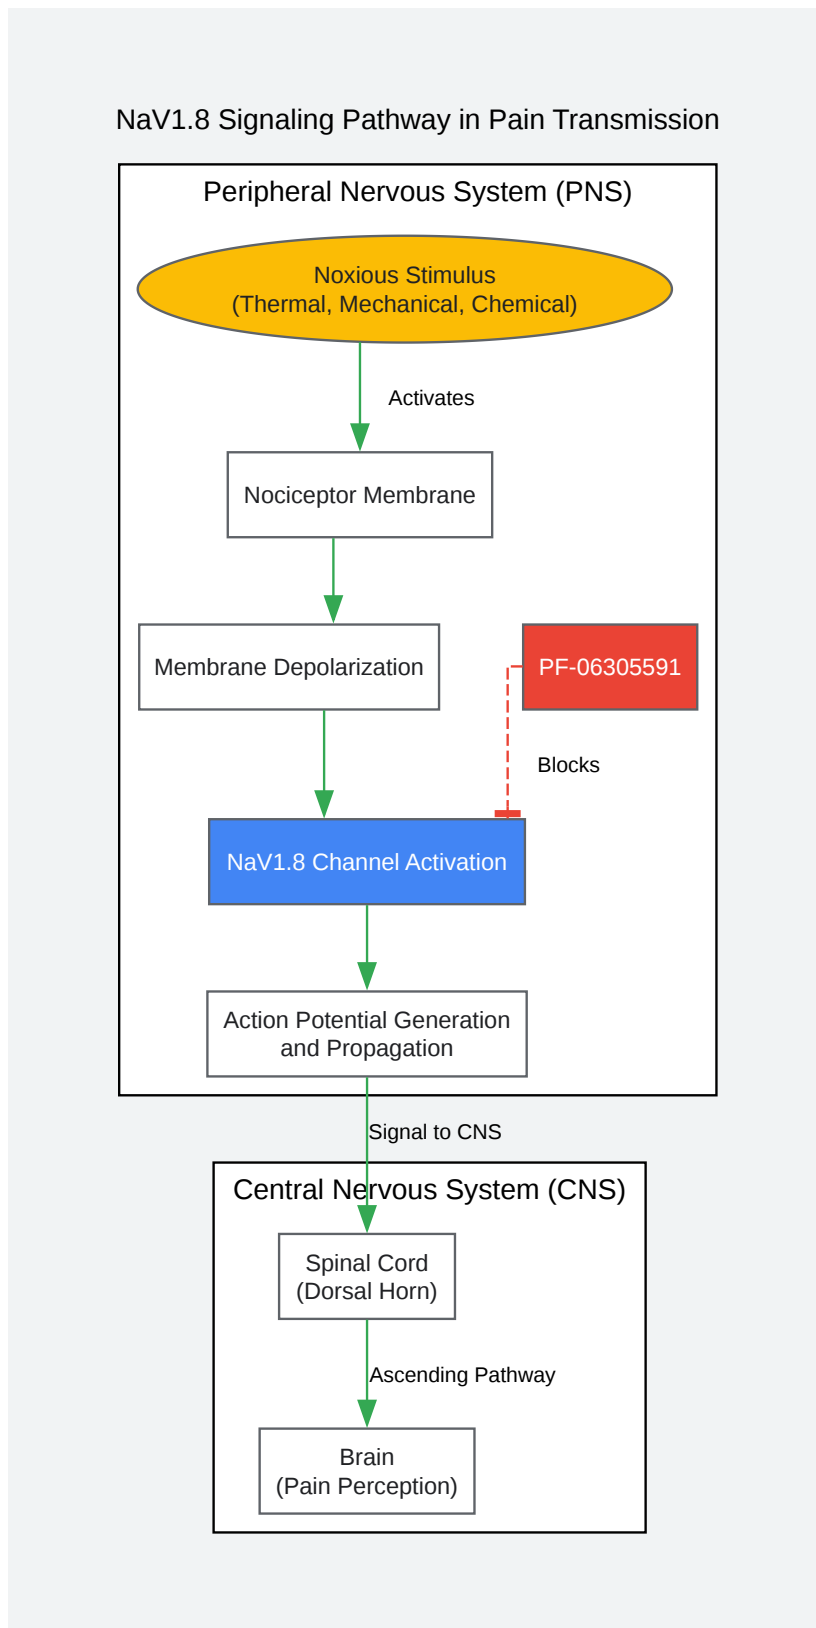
NaV1.8 Signaling Pathway in Pain Transmission

Peripheral Nervous System (PNS)

Noxious Stimulus
(Thermal, Mechanical, Chemical)

Activates

Nociceptor Membrane

Membrane Depolarization

PF-06305591

Blocks

NaV1.8 Channel Activation

Action Potential Generation and Propagation

Signal to CNS

Central Nervous System (CNS)

Spinal Cord
(Dorsal Horn)

Ascending Pathway

Brain
(Pain Perception)